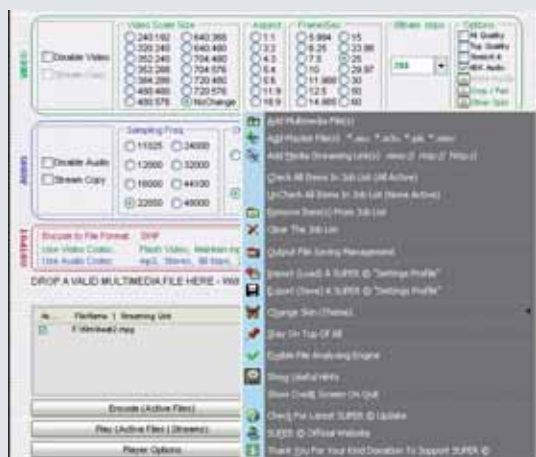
VIDEO

Disable Video
Stream Copy

Video Scale Size
240:192
320:240
352:240
352:288
384:288
480:480
480:576
640:360
640:480
704:480
704:576
720:480
720:576
NoChange

Aspect
1:1
3:2
4:3
5:4
5:6
11:9
16:9

Frame/Sec
5.994
6.25
7.5
8
11.988
12.5
14.985
15
23.98
25
29.97
30
50
60

Bitrate kbps
288

Options
Hi Quality
Top Quality
Stretch It
Wide Pixel
Crop / Pad
Other Opts

AUDIO

Disable Audio
Stream Copy

Sampling Freq
11025
12000
16000
22050
24000
32000
44100
48000

OUTPUT

Encode to File Format: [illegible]
User Video Codec: Flash Video, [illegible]
User Audio Codec: mp3, Stereo, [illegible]

DROP A VALID MULTIMEDIA FILE HERE - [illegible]

| At... | FileName | Streaming Link |
|---|---|---|
| | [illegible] | |

Encode (Active Files)
Play (Active Files) (Stream)
Player Options

Add Multimedia File(s)
Add Playlist File(s) *.asx *.m3u *.pls *.xspf
Add Media Streaming Link(s) mms:// rtsp:// http://
Check All Items In Job List (All Active)
UnCheck All Items In Job List (None Active)
Remove Item(s) From Job List
Clear The Job List
Output File Saving Management
Import (Load) A SUPER © "Settings Profile"
Export (Save) A SUPER © "Settings Profile"
Change Skin (Theme)
Stay On Top Of All
Enable File Analyzing Engine
Show Useful Hints
Show Credit Screen On Quit
Check For Latest SUPER © Update
SUPER © Official Website
Thank You For Your Kind Donation To Support SUPER ©